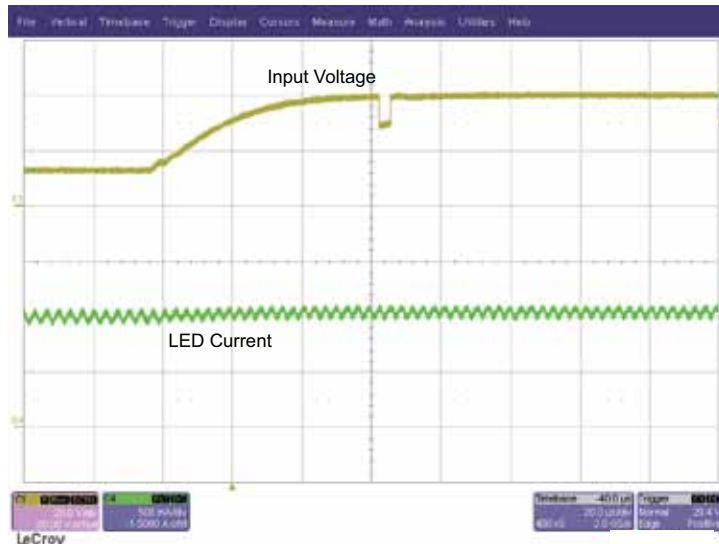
File Vertical Timebase Trigger Display Cursors Measure Math Analysis Utilities Help

Input Voltage

LED Current

C1 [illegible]
20.0 V/div
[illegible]

C4 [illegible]
500 mA/div
-1.5000 A ofst

Timebase -40.0 µs
20.0 µs/div
400 kS 2.0 GS/s

Trigger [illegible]
Normal 29.4 V
Edge Positive

LeCroy